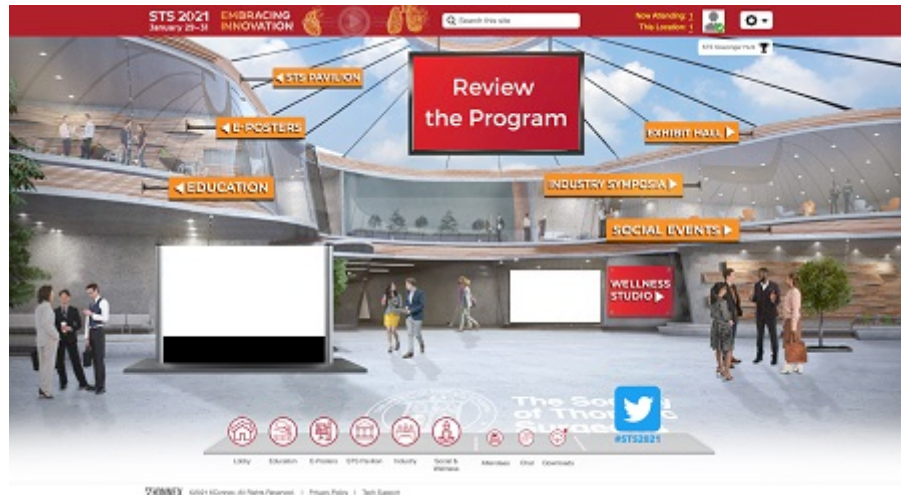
STS 2021 January 29–31 EMBRACING INNOVATION

Search this site

Now Attending: 1
This Location: 1

STS Scavenger Hunt

◄ STS PAVILION

◄ E-POSTERS

◄ EDUCATION

Review the Program

EXHIBIT HALL ►

INDUSTRY SYMPOSIA ►

SOCIAL EVENTS ►

WELLNESS STUDIO ►

The Society of Thoracic Surgeons

#STS2021

Lobby Education E-Posters STS Pavilion Industry Social & Wellness Attendees Chat Downloads

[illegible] ©2021 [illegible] All Rights Reserved | Privacy Policy | Tech Support